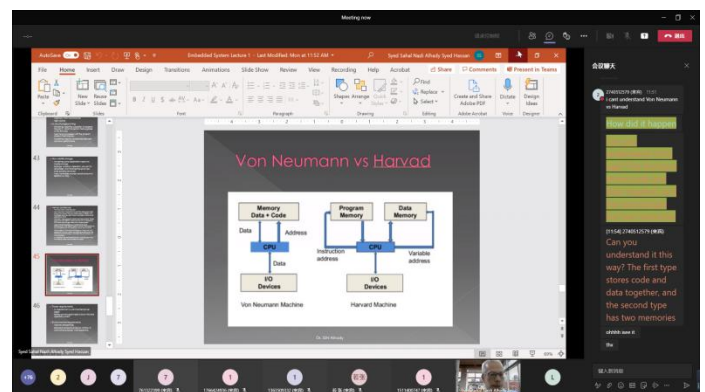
Meeting now

AutoSave Embedded System Lecture I - Last Modified: Mon at 11:53 AM

Syed Sahal Nazli Alhady Syed Hassan

File Home Insert Draw Design Transitions Animations Slide Show Review View Recording Help Acrobat

Share Comments Present in Teams

Paste New Slide Reuse Slides

Shapes Arrange Quick Styles

Find Replace Select

Create and Share Adobe PDF

Dictate

Design Ideas

Clipboard Slides Font Paragraph Drawing Editing Adobe Acrobat Voice Designer

43

44

45

46

Von Neumann vs Harvad

Memory Data + Code

Data

Address

CPU

Data

I/O Devices

Von Neumann Machine

Program Memory

Data Memory

Instruction address

CPU

Variable address

I/O Devices

Harvard Machine

Dr. Sahal Alhady

会议聊天

2740512579 (来宾) 11:51
i cant understand Von Neumann vs Harvad

How did it happen

[11:54] 2740512579 (来宾)

Can you understand it this way? The first type stores code and data together, and the second type has two memories

ohhhh see it

thx

键入新消息

Syed Sahal Nazli Alhady Syed Hassan

+16

61%